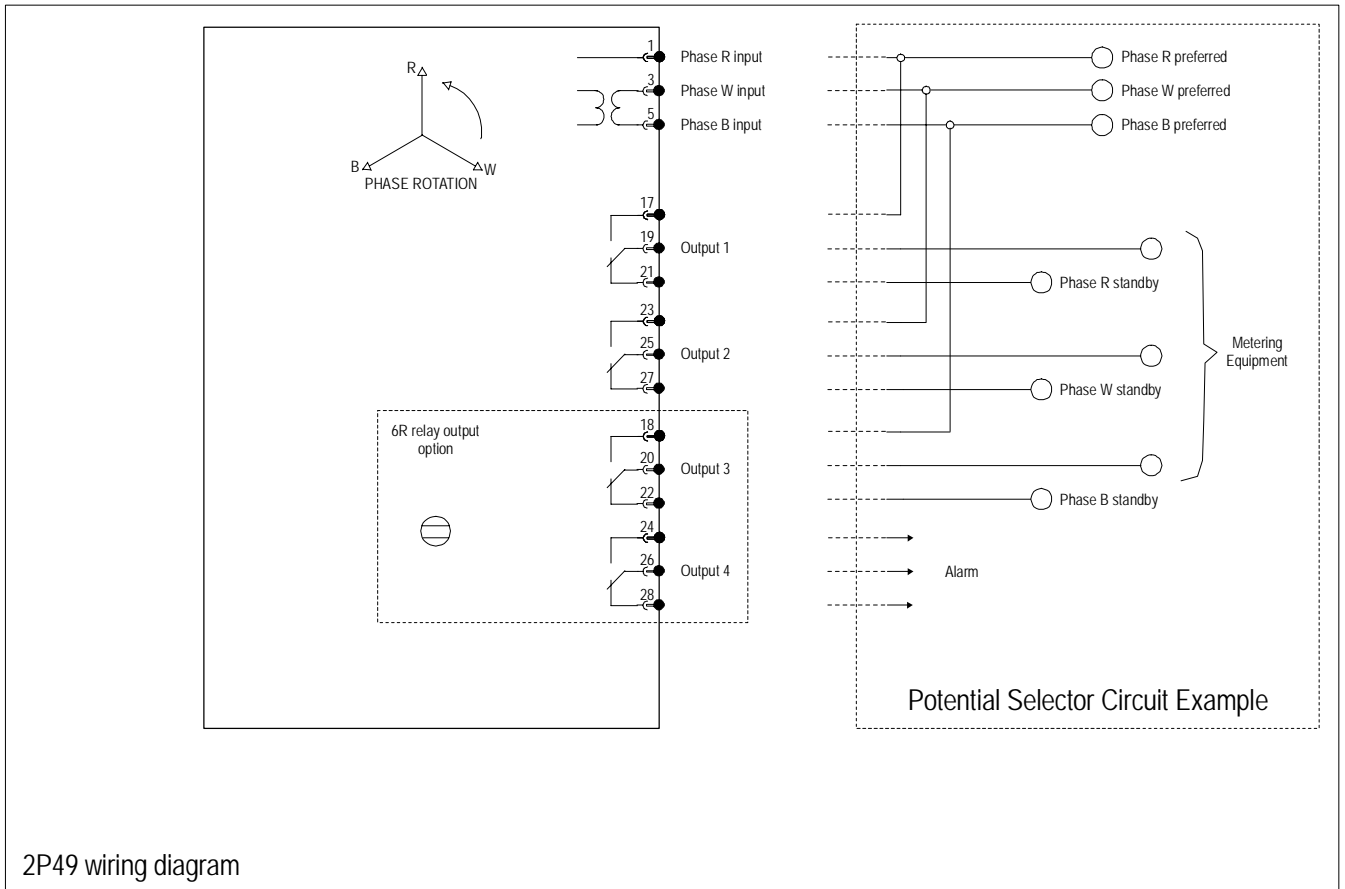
R
B
W
PHASE ROTATION

1 Phase R input
3 Phase W input
5 Phase B input

17
19 Output 1
21
23
25 Output 2
27

6R relay output option

18
20 Output 3
22
24
26 Output 4
28

Phase R preferred
Phase W preferred
Phase B preferred

Phase R standby
Phase W standby
Phase B standby

Metering Equipment

Alarm

Potential Selector Circuit Example

2P49 wiring diagram